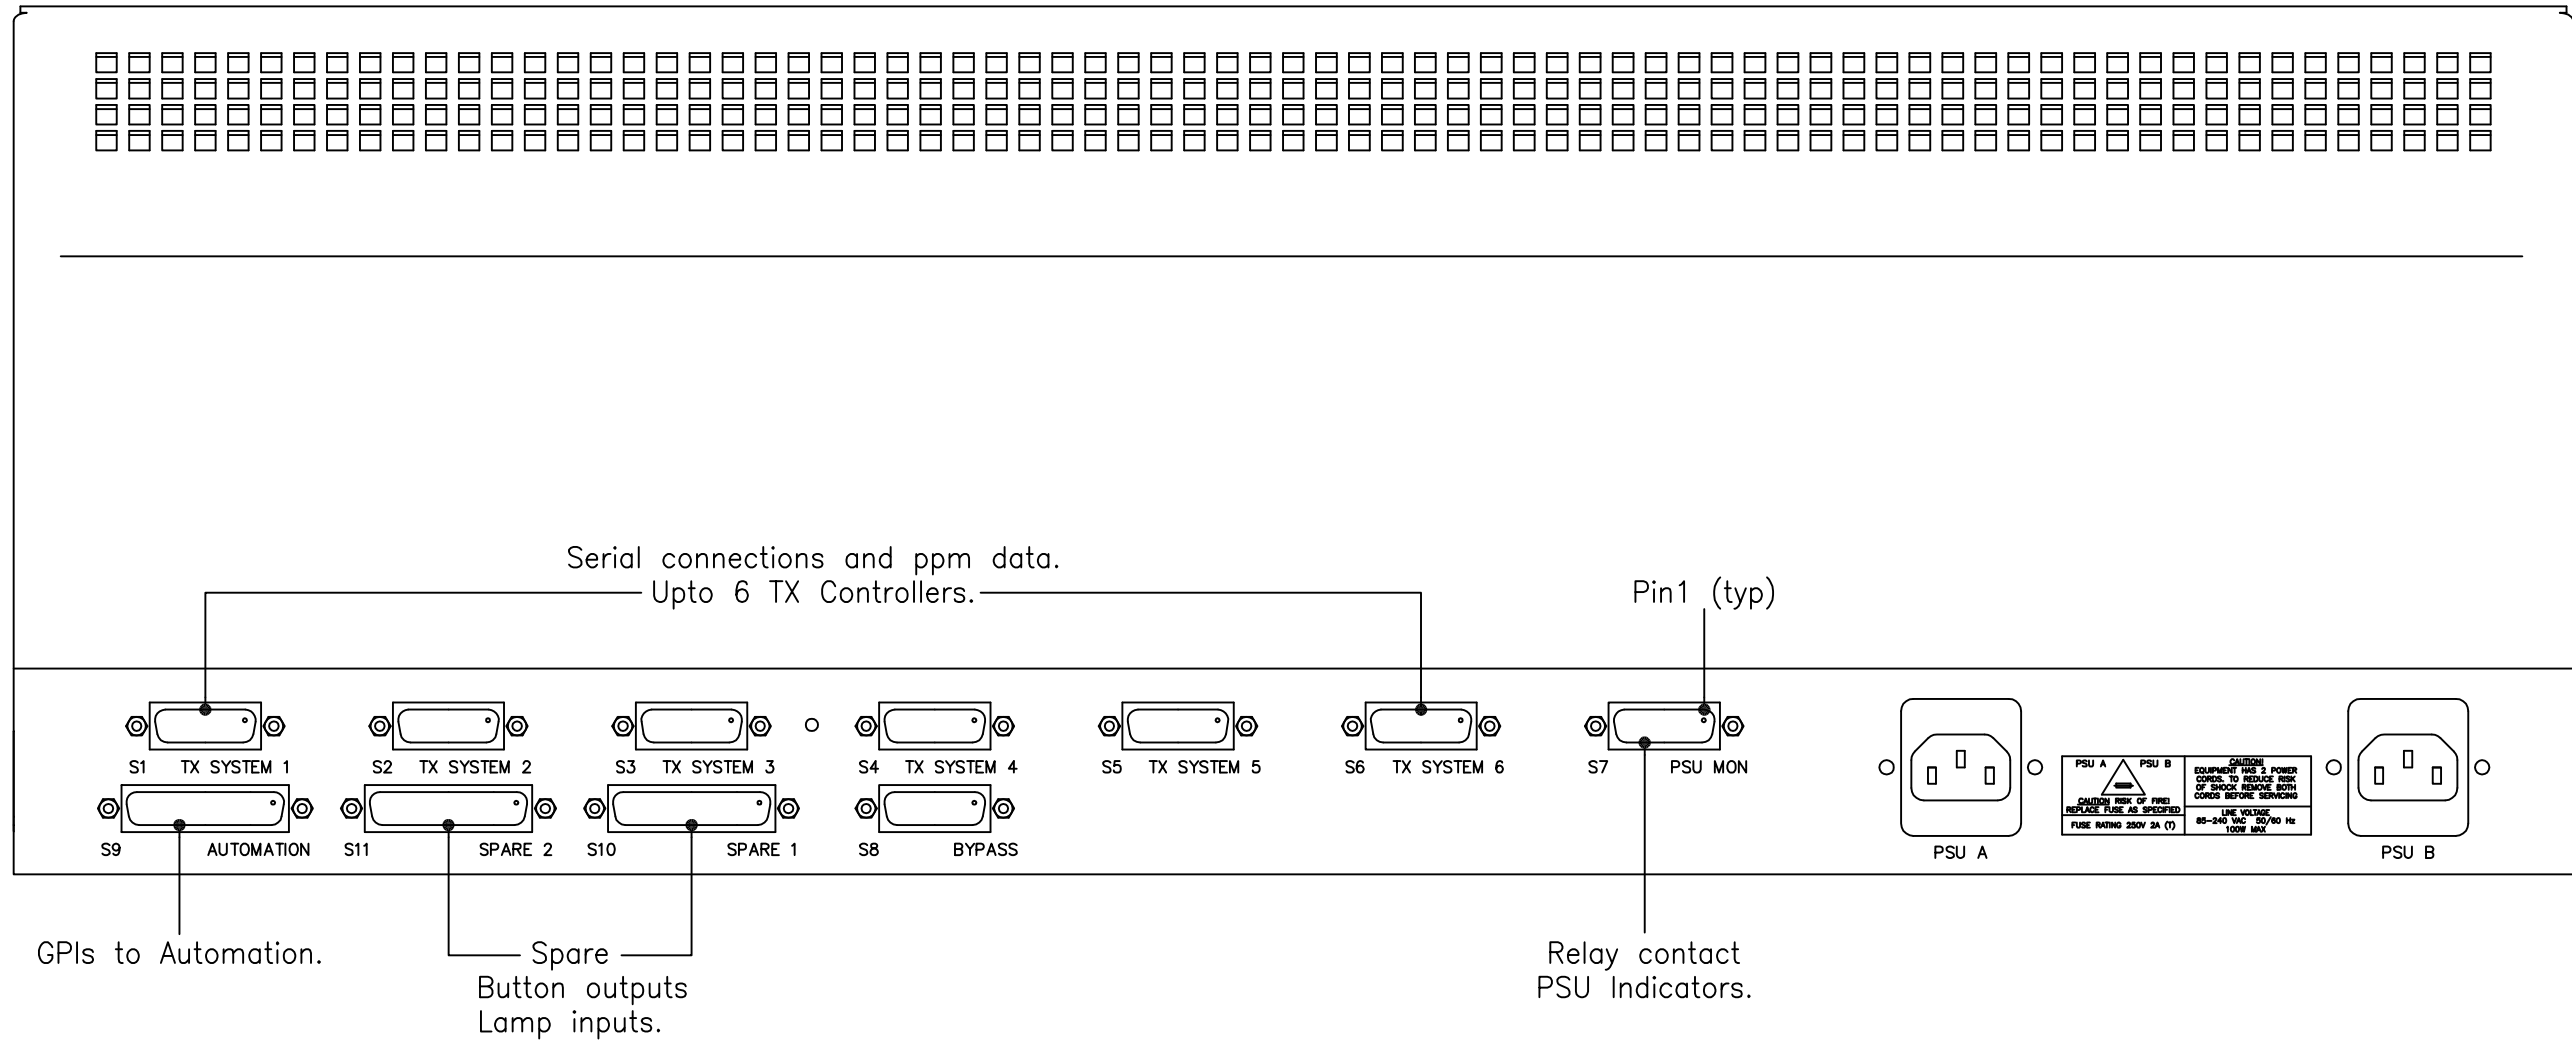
Serial connections and ppm data.
Upto 6 TX Controllers.

Pin1 (typ)

S1 TX SYSTEM 1

S2 TX SYSTEM 2

S3 TX SYSTEM 3

S4 TX SYSTEM 4

S5 TX SYSTEM 5

S6 TX SYSTEM 6

S7 PSU MON

S9 AUTOMATION

S11 SPARE 2

S10 SPARE 1

S8 BYPASS

PSU A PSU B

CAUTION RISK OF FIRE! REPLACE FUSE AS SPECIFIED

FUSE RATING 250V 2A (T)

CAUTION! EQUIPMENT HAS 2 POWER CORDS. TO REDUCE RISK OF SHOCK REMOVE BOTH CORDS BEFORE SERVICING

LINE VOLTAGE 85-240 VAC 50/60 Hz 100W MAX

PSU A

PSU B

GPIs to Automation.

Spare
Button outputs
Lamp inputs.

Relay contact
PSU Indicators.